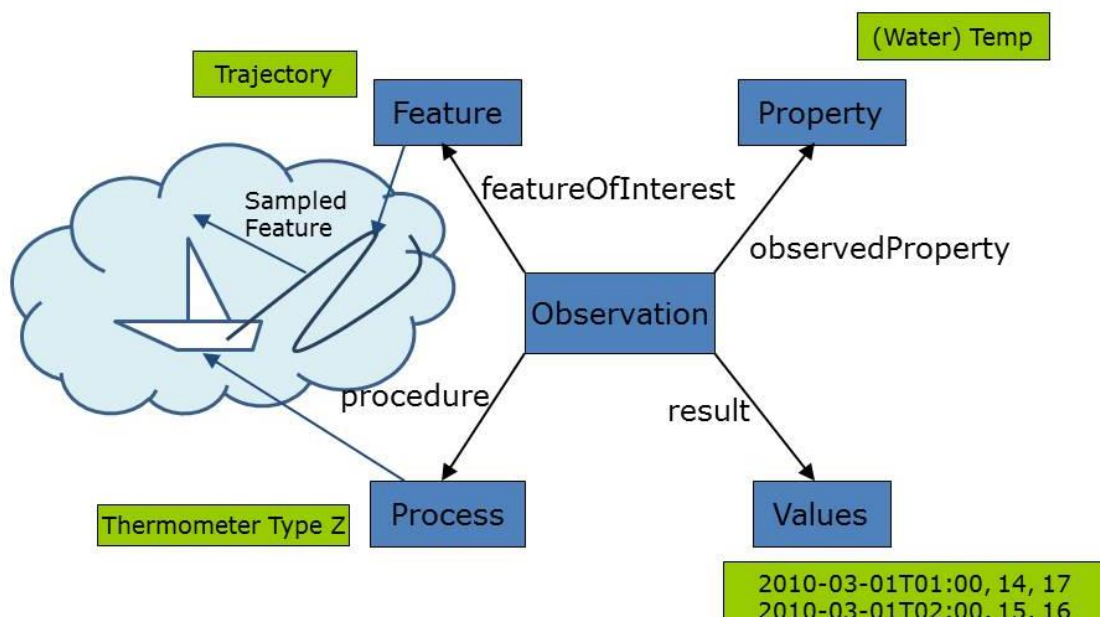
(Water) Temp

Trajectory

Feature

Property

Sampled Feature

featureOfInterest

observedProperty

Observation

procedure

result

Process

Values

Thermometer Type Z

2010-03-01T01:00, 14, 17
2010-03-01T02:00, 15, 16